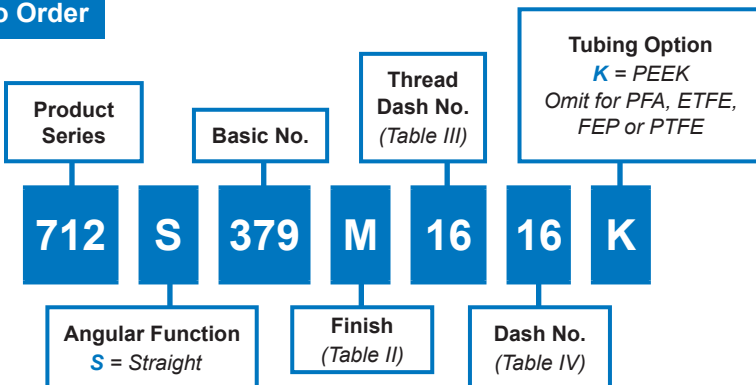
o Order

Product Series

Basic No.

Thread Dash No. (Table III)

Tubing Option
K = PEEK
Omit for PFA, ETFE, FEP or PTFE

712 S 379 M 16 16 K

Angular Function
S = Straight

Finish
(Table II)

Dash No.
(Table IV)